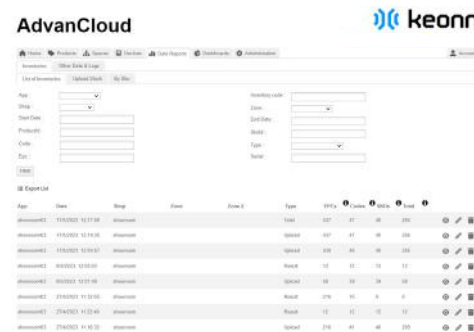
AdvanCloud

keonn

Home Products Spaces Devices Data Reports Dashboards Administration

Inventories Other Data & Logs

List of Inventories Upload Stock By Site

App:
Shop:
Start Date:
Product:
Code:
Epc:
Filter

Inventory code:
Zone:
End Date:
Model:
Type:
Serial:

Export List

| App | Date | Shop | Zone | Zone 2 | Type | EPCs | Codes | SKUs | Total |
|---|---|---|---|---|---|---|---|---|---|
| showroomKE | 11/5/2023 12:17:08 | showroom | | | Total | 337 | 41 | 38 | 255 |
| showroomKE | 11/5/2023 12:15:55 | showroom | | | Upload | 337 | 41 | 38 | 255 |
| showroomKE | 11/5/2023 12:03:57 | showroom | | | Upload | 339 | 40 | 38 | 255 |
| showroomKE | 8/5/2023 12:03:01 | showroom | | | Result | 13 | 13 | 13 | 13 |
| showroomKE | 8/5/2023 12:21:49 | showroom | | | Upload | 36 | 33 | 34 | 33 |
| showroomKE | 27/4/2023 11:32:03 | showroom | | | Result | 216 | 10 | 6 | 6 |
| showroomKE | 27/4/2023 11:22:40 | showroom | | | Result | 12 | 12 | 12 | 12 |
| showroomKE | 27/4/2023 11:16:32 | showroom | | | Upload | 216 | 41 | 40 | 205 |